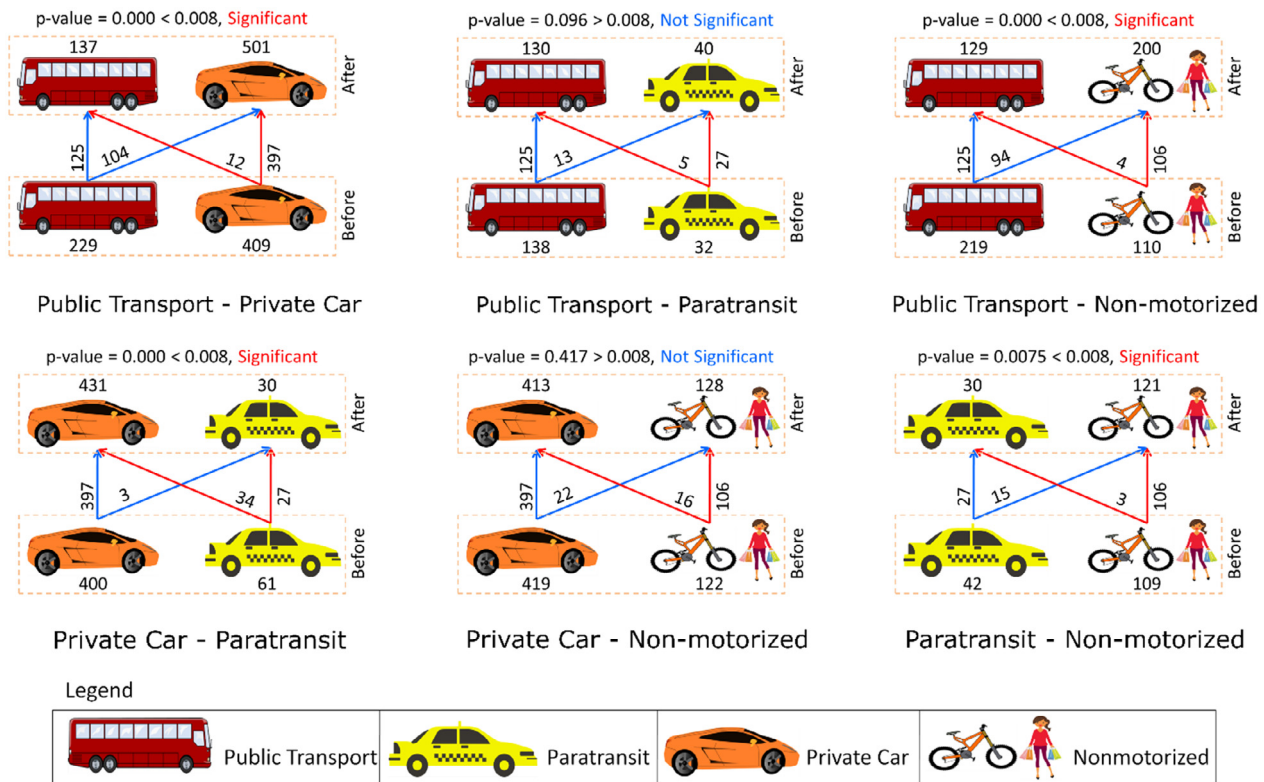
p-value = 0.000 < 0.008, Significant

137 501 After

125 104 12 397

229 409 Before

Public Transport - Private Car

p-value = 0.096 > 0.008, Not Significant

130 40 After

125 13 5 27

138 32 Before

Public Transport - Paratransit

p-value = 0.000 < 0.008, Significant

129 200 After

125 94 4 106

219 110 Before

Public Transport - Non-motorized

p-value = 0.000 < 0.008, Significant

431 30 After

397 3 34 27

400 61 Before

Private Car - Paratransit

p-value = 0.417 > 0.008, Not Significant

413 128 After

397 22 16 106

419 122 Before

Private Car - Non-motorized

p-value = 0.0075 < 0.008, Significant

30 121 After

27 15 3 106

42 109 Before

Paratransit - Non-motorized

Legend

| Public Transport | Paratransit | Private Car | Nonmotorized |